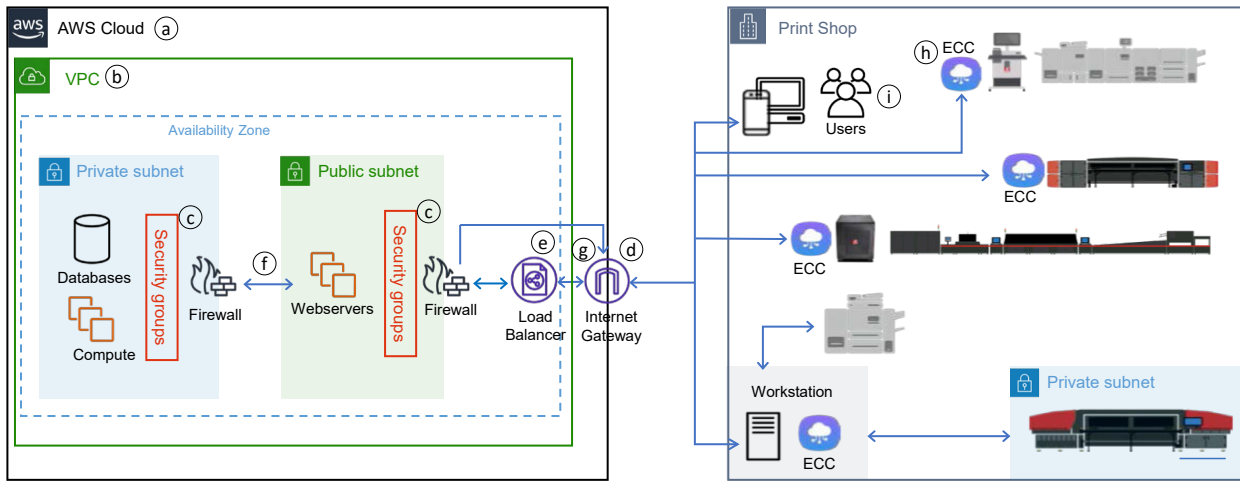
aws AWS Cloud ⓐ

VPC ⓑ

Availability Zone

Private subnet

Databases

Compute

Security groups ⓒ

Firewall

ⓕ

Public subnet

Webservers

Security groups ⓒ

Firewall

ⓔ Load Balancer

ⓖ

ⓓ Internet Gateway

Print Shop

Users ⓘ

ⓗ ECC

ECC

ECC

Workstation

ECC

Private subnet